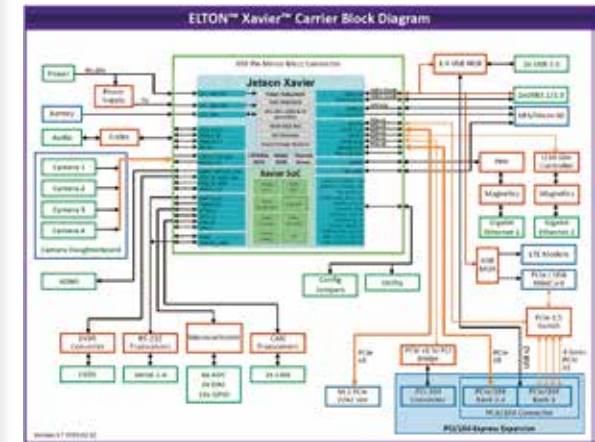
ELTON™ Xavier™ Carrier Block Diagram

Power

Power Supply

Battery

Audio

Codec

Camera 1

Camera 2

Camera 3

Camera 4

Camera Daughterboard

HDMI

Jetson Xavier

Xavier SoC

Config Jumpers

Utility

LVDS Converter

LVDS

RS-232 Transceivers

Serial 1-4

Microcontroller

CAN Transceivers

2x CAN

4x USB Hub

2x USB 2.0

2x USB 3.1

PHY

Magnetics

Gigabit Ethernet 1

Magnetics

Gigabit Ethernet 2

LTE Modem

PCIe / USB Switch

PCIe / USB MiniCard

PCIe 2.0 Switch

M.2 PCIe 2242 size

PCIe x1

PCIe x4

PCIe x1

PCI/104 Connector

PCIe/104 Bank 2

PCIe/104 Bank 1

PCIe/104 Connector

PCI/104-Express Expansion

Version 0.7 2019-02-01